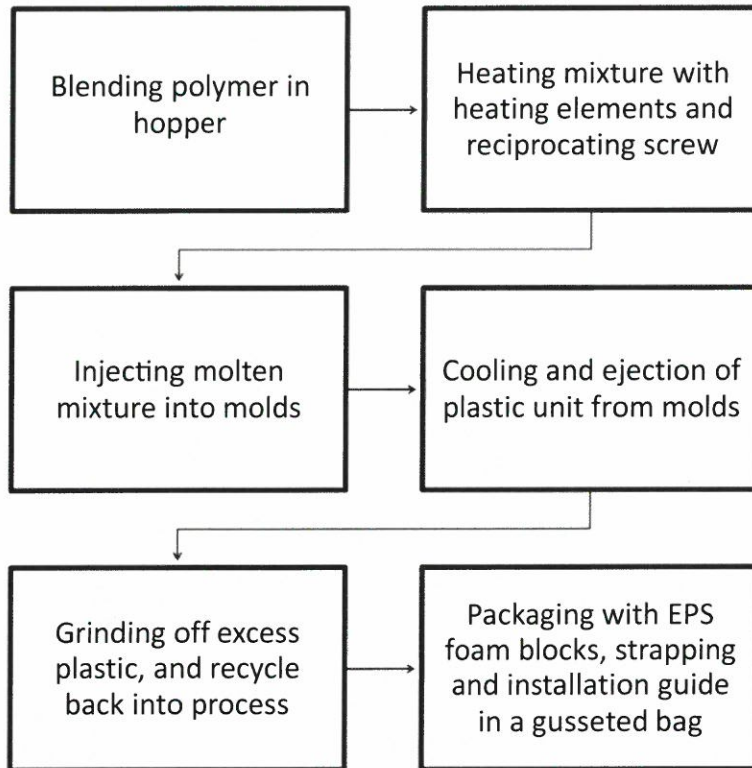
Blending polymer in hopper

Heating mixture with heating elements and reciprocating screw

Injecting molten mixture into molds

Cooling and ejection of plastic unit from molds

Grinding off excess plastic, and recycle back into process

Packaging with EPS foam blocks, strapping and installation guide in a gusseted bag